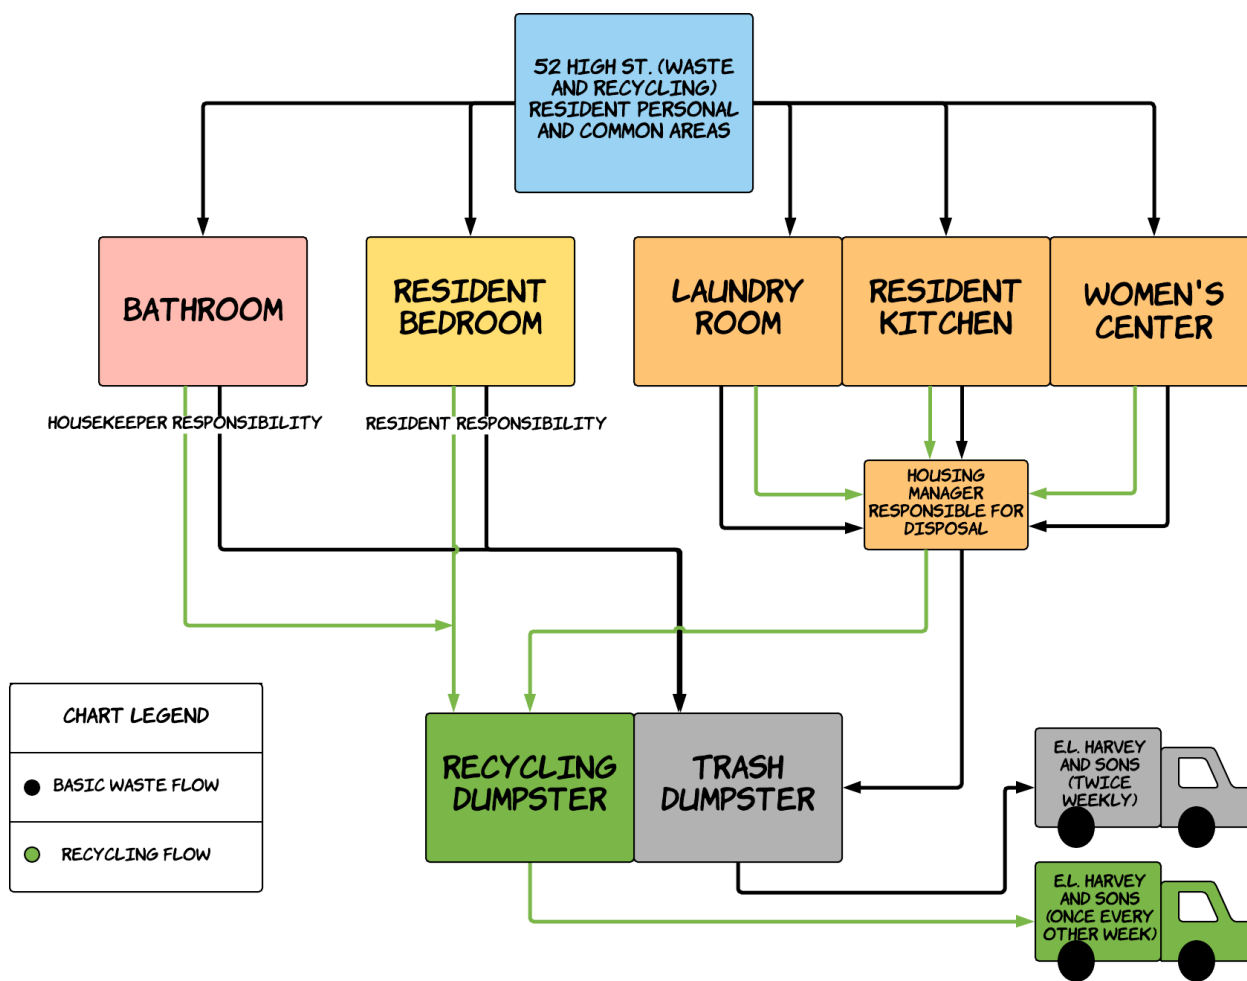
52 HIGH ST. (WASTE AND RECYCLING) RESIDENT PERSONAL AND COMMON AREAS

BATHROOM

RESIDENT BEDROOM

LAUNDRY ROOM

RESIDENT KITCHEN

WOMEN'S CENTER

HOUSEKEEPER RESPONSIBILITY

RESIDENT RESPONSIBILITY

HOUSING MANAGER RESPONSIBLE FOR DISPOSAL

CHART LEGEND

BASIC WASTE FLOW

RECYCLING FLOW

RECYCLING DUMPSTER

TRASH DUMPSTER

E.L. HARVEY AND SONS (TWICE WEEKLY)

E.L. HARVEY AND SONS (ONCE EVERY OTHER WEEK)